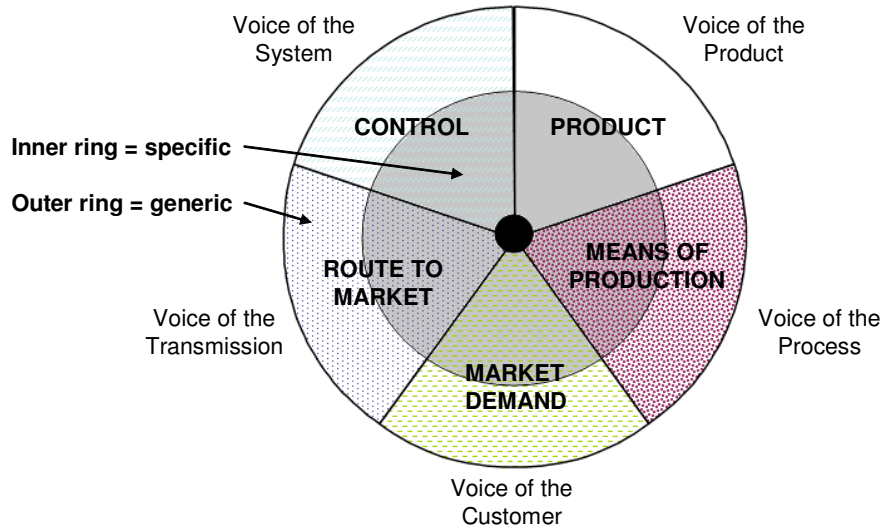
Voice of the System

Voice of the Product

Inner ring = specific

Outer ring = generic

CONTROL

PRODUCT

MEANS OF PRODUCTION

ROUTE TO MARKET

MARKET DEMAND

Voice of the Transmission

Voice of the Process

Voice of the Customer